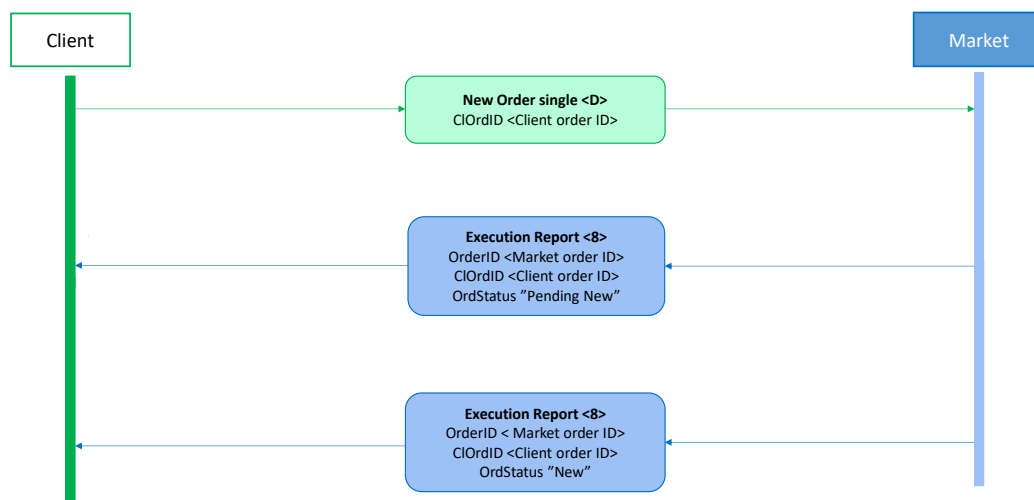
Client

Market

New Order single <D>
ClOrdID <Client order ID>

Execution Report <8>
OrderID <Market order ID>
ClOrdID <Client order ID>
OrdStatus ”Pending New”

Execution Report <8>
OrderID < Market order ID>
ClOrdID <Client order ID>
OrdStatus ”New”